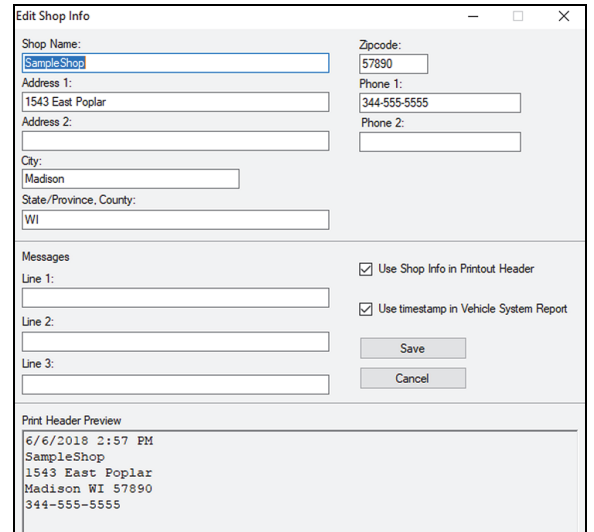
Edit Shop Info

Shop Name:
SampleShop
Address 1:
1543 East Poplar
Address 2:

City:
Madison
State/Province, County:
WI

Zipcode:
57890
Phone 1:
344-555-5555
Phone 2:

Messages
Line 1:

Line 2:

Line 3:

Use Shop Info in Printout Header
Use timestamp in Vehicle System Report
Save
Cancel

Print Header Preview
6/6/2018 2:57 PM
SampleShop
1543 East Poplar
Madison WI 57890
344-555-5555